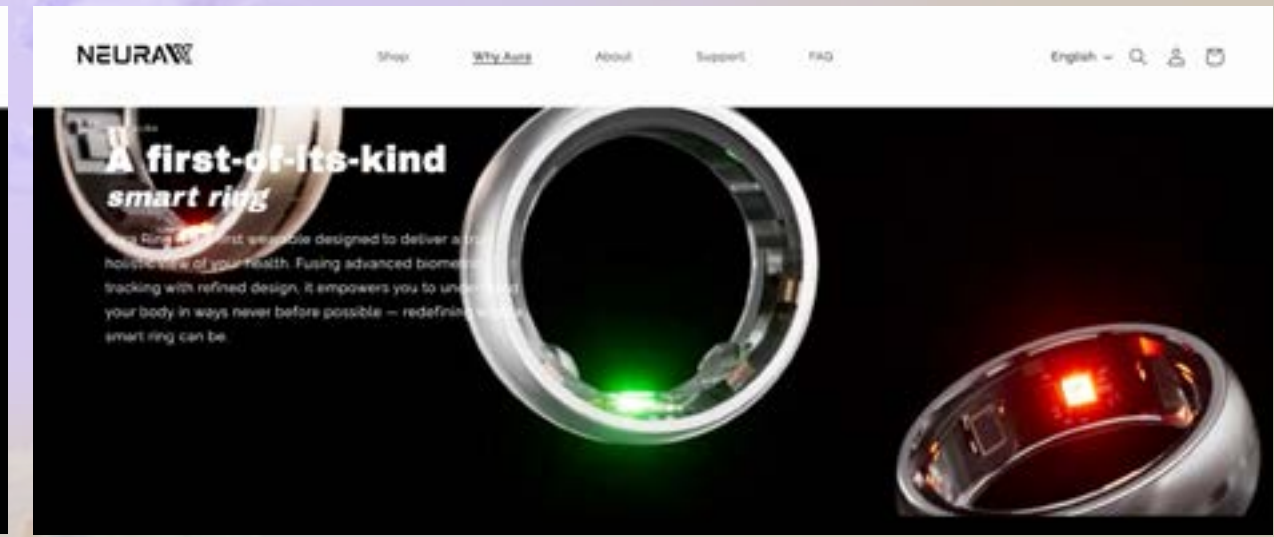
NEURAX

Shop

Why Aura

About

Support

FAQ

English

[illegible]

A first-of-its-kind smart ring

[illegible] Ring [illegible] first wearable designed to deliver a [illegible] holistic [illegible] of your health. Fusing advanced biome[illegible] tracking with refined design, it empowers you to unde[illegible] your body in ways never before possible — redefining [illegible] smart ring can be.